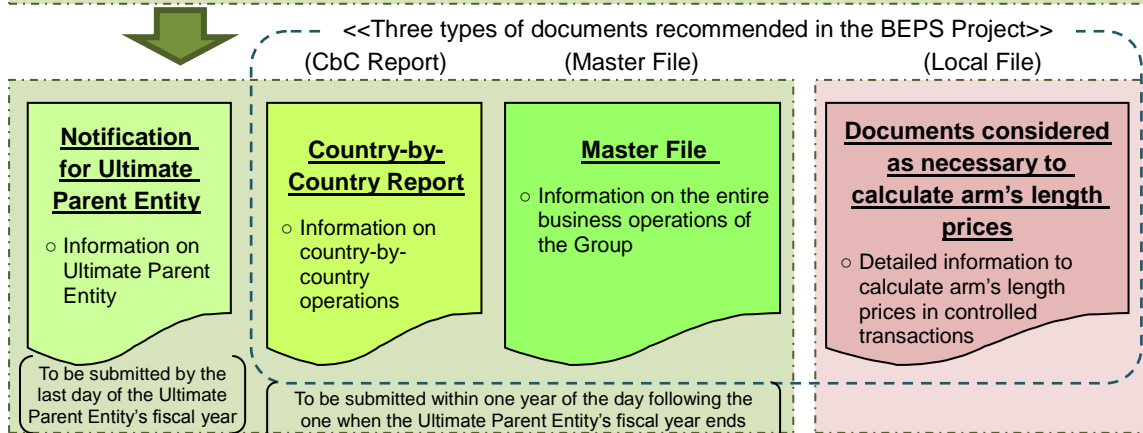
<<Three types of documents recommended in the BEPS Project>>

(CbC Report)

(Master File)

(Local File)

Notification for Ultimate Parent Entity

○ Information on Ultimate Parent Entity

To be submitted by the last day of the Ultimate Parent Entity's fiscal year

Country-by-Country Report

○ Information on country-by-country operations

Master File

○ Information on the entire business operations of the Group

To be submitted within one year of the day following the one when the Ultimate Parent Entity's fiscal year ends

Documents considered as necessary to calculate arm's length prices

○ Detailed information to calculate arm's length prices in controlled transactions